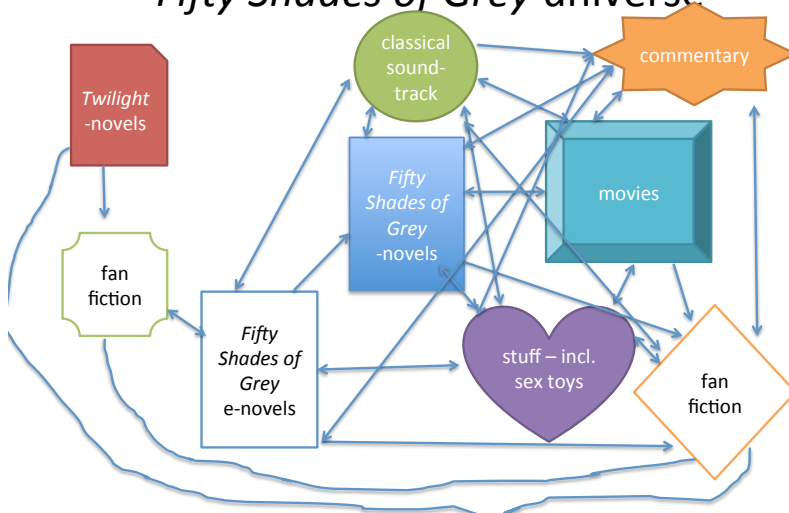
Fifty Shades of Grey universe

classical sound-track

commentary

Twilight -novels

Fifty Shades of Grey -novels

movies

fan fiction

Fifty Shades of Grey e-novels

stuff – incl. sex toys

fan fiction